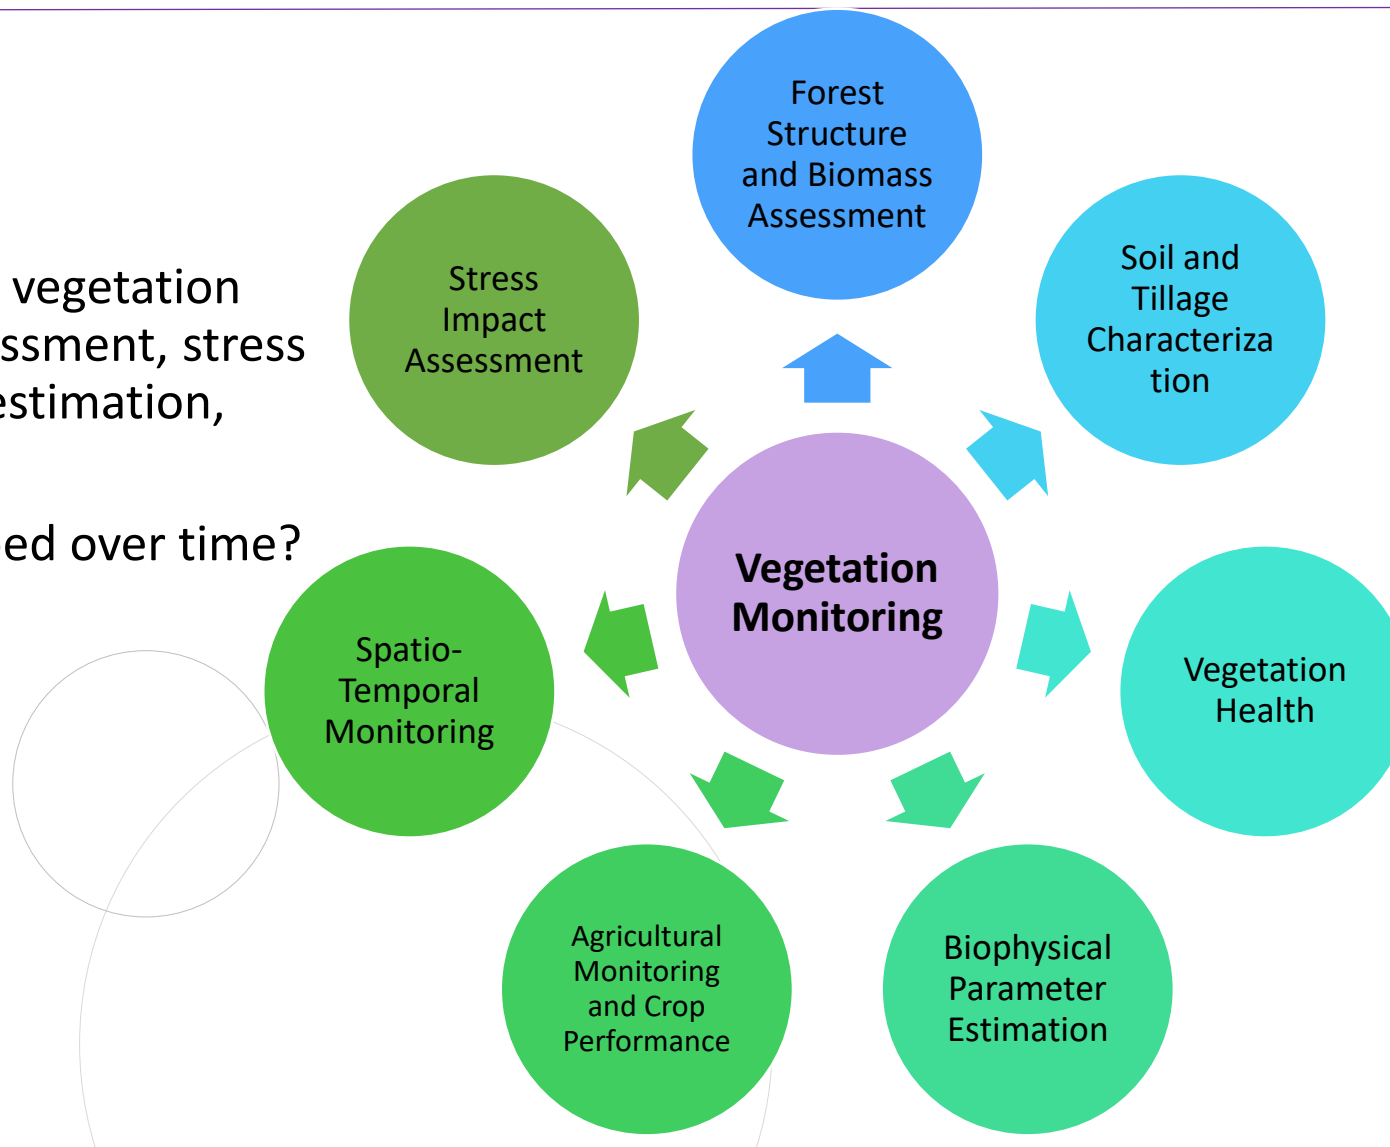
vegetation
ssment, stress
estimation,

ed over time?

Forest Structure and Biomass Assessment

Stress Impact Assessment

Soil and Tillage Characterization

Vegetation Monitoring

Spatio-Temporal Monitoring

Vegetation Health

Agricultural Monitoring and Crop Performance

Biophysical Parameter Estimation